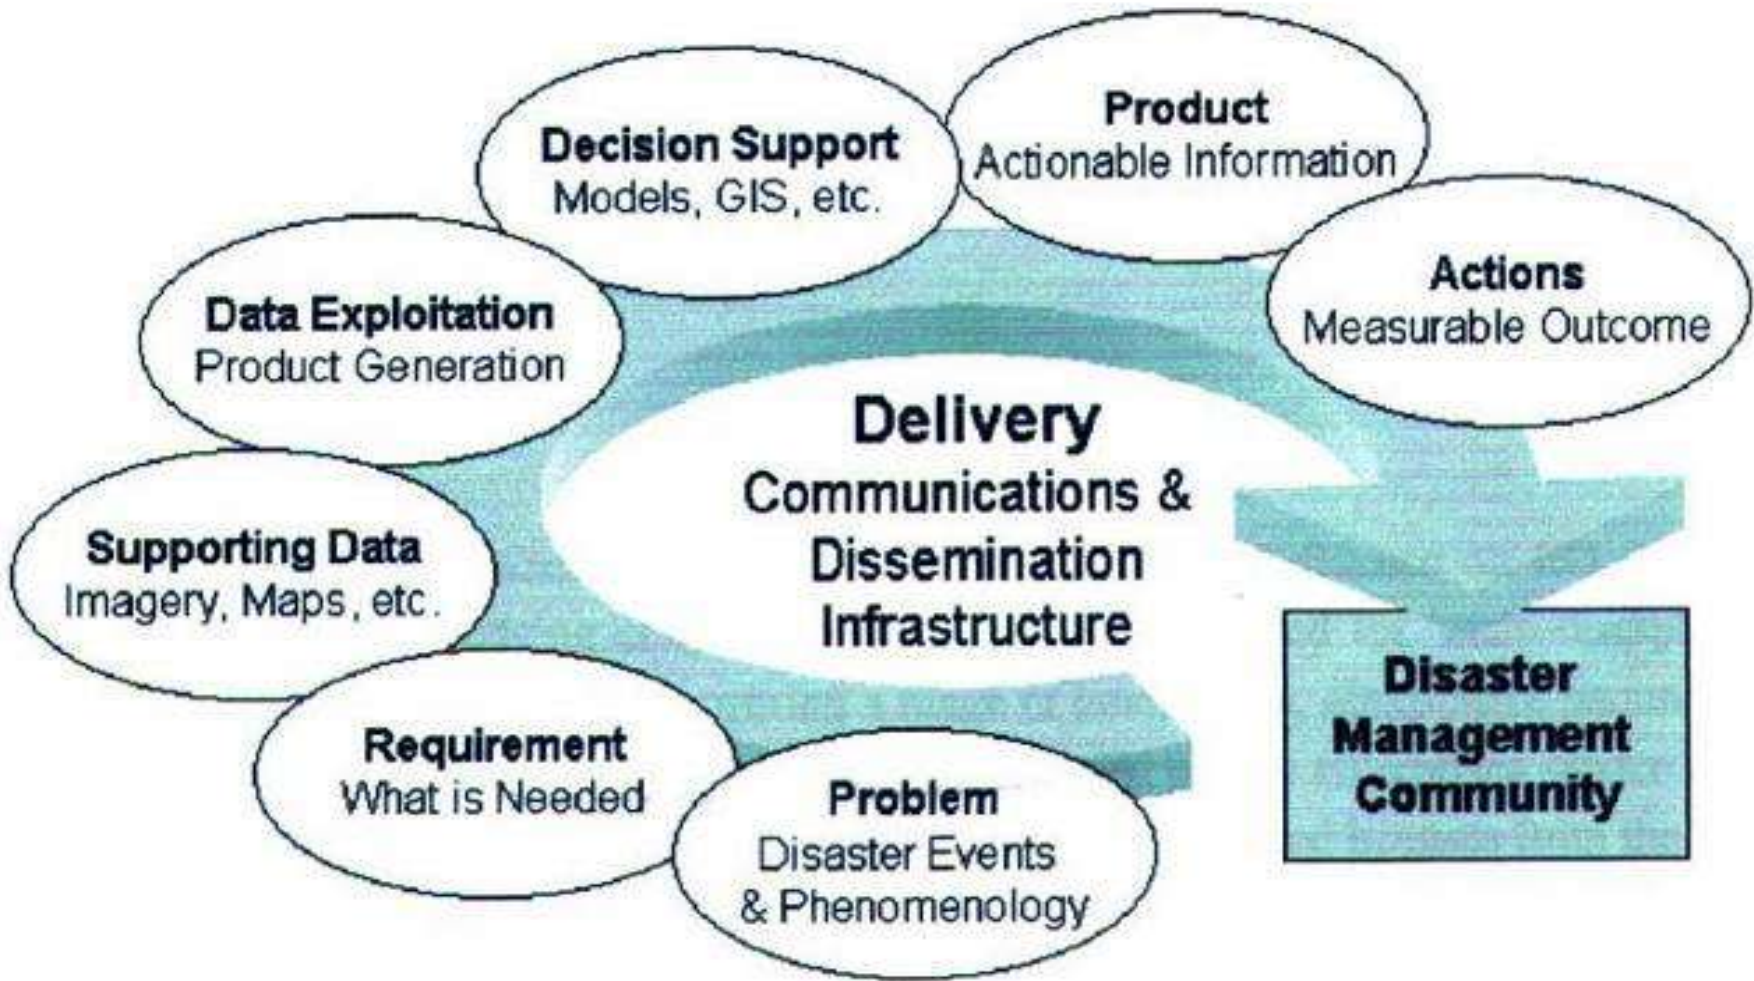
Decision Support
Models, GIS, etc.

Product
Actionable Information

Data Exploitation
Product Generation

Actions
Measurable Outcome

Delivery
Communications & Dissemination Infrastructure

Supporting Data
Imagery, Maps, etc.

Disaster Management Community

Requirement
What is Needed

Problem
Disaster Events & Phenomenology